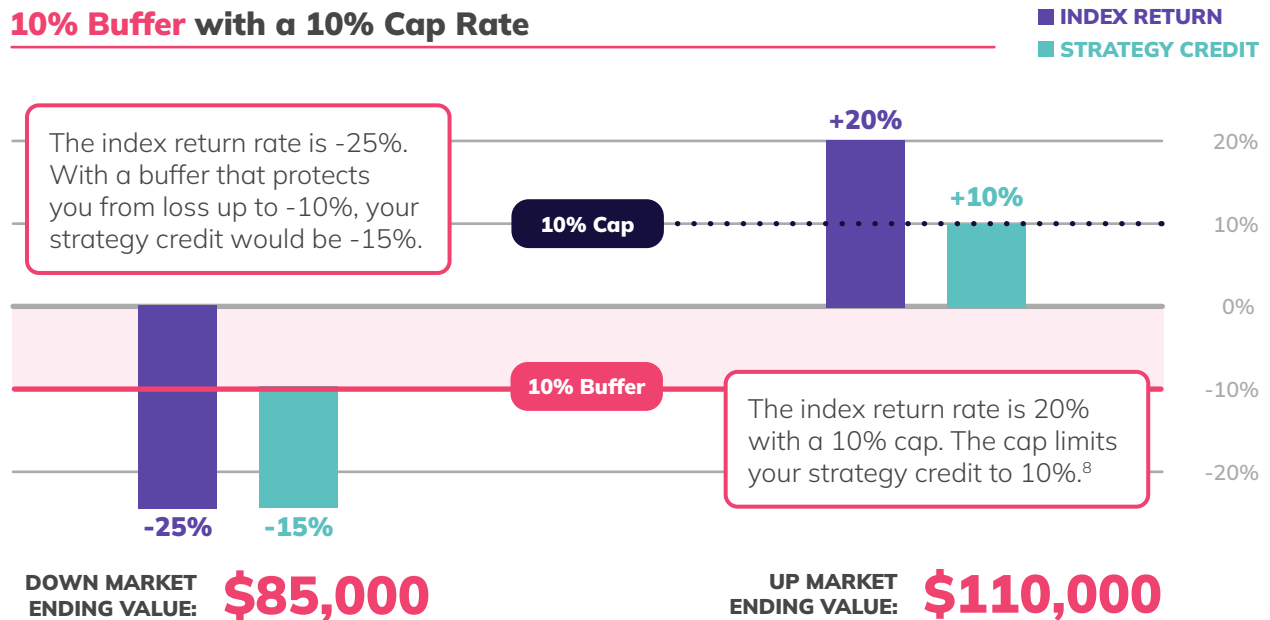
10% Buffer with a 10% Cap Rate

INDEX RETURN
STRATEGY CREDIT

The index return rate is -25%. With a buffer that protects you from loss up to -10%, your strategy credit would be -15%.

+20%

+10%

10% Cap

20%
10%
0%
-10%
-20%

10% Buffer

The index return rate is 20% with a 10% cap. The cap limits your strategy credit to 10%.$^8$

-25%
-15%

DOWN MARKET ENDING VALUE: $85,000

UP MARKET ENDING VALUE: $110,000